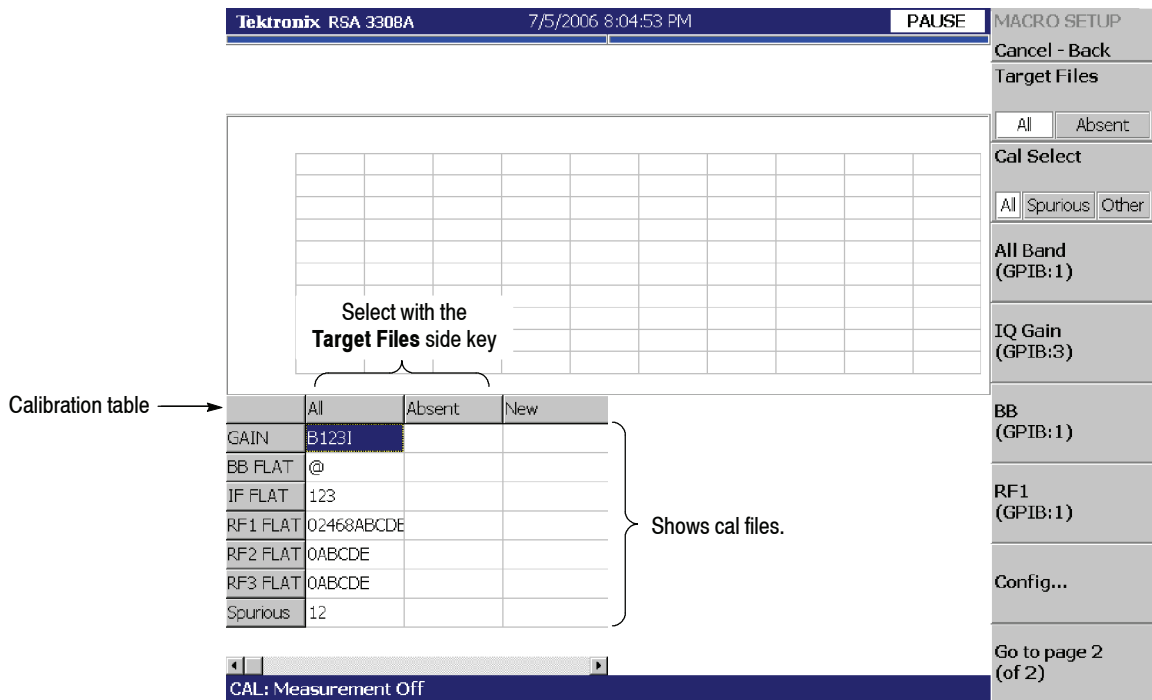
Tektronix RSA 3308A 7/5/2006 8:04:53 PM PAUSE

MACRO SETUP
Cancel - Back
Target Files
All Absent
Cal Select
All Spurious Other
All Band (GPIB:1)
IQ Gain (GPIB:3)
BB (GPIB:1)
RF1 (GPIB:1)
Config...
Go to page 2 (of 2)

Select with the **Target Files** side key

Calibration table

| | All | Absent | New |
|---|---|---|---|
| GAIN | B123I | | |
| BB FLAT | @ | | |
| IF FLAT | 123 | | |
| RF1 FLAT | 02468ABCDE | | |
| RF2 FLAT | 0ABCDE | | |
| RF3 FLAT | 0ABCDE | | |
| Spurious | 12 | | |

Shows cal files.

CAL: Measurement Off